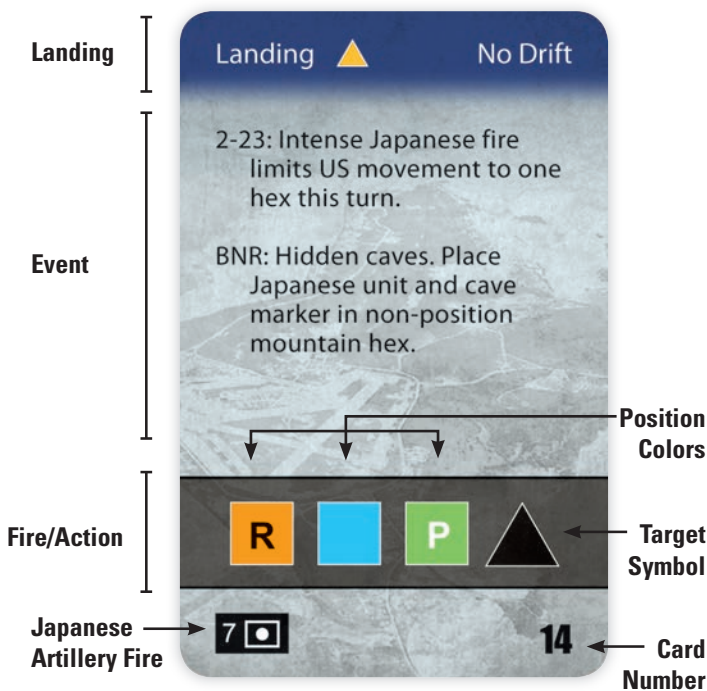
Landing

Landing

No Drift

Event

2-23: Intense Japanese fire limits US movement to one hex this turn.

BNR: Hidden caves. Place Japanese unit and cave marker in non-position mountain hex.

Position Colors

Fire/Action

R

P

Target Symbol

Japanese Artillery Fire

7

14

Card Number